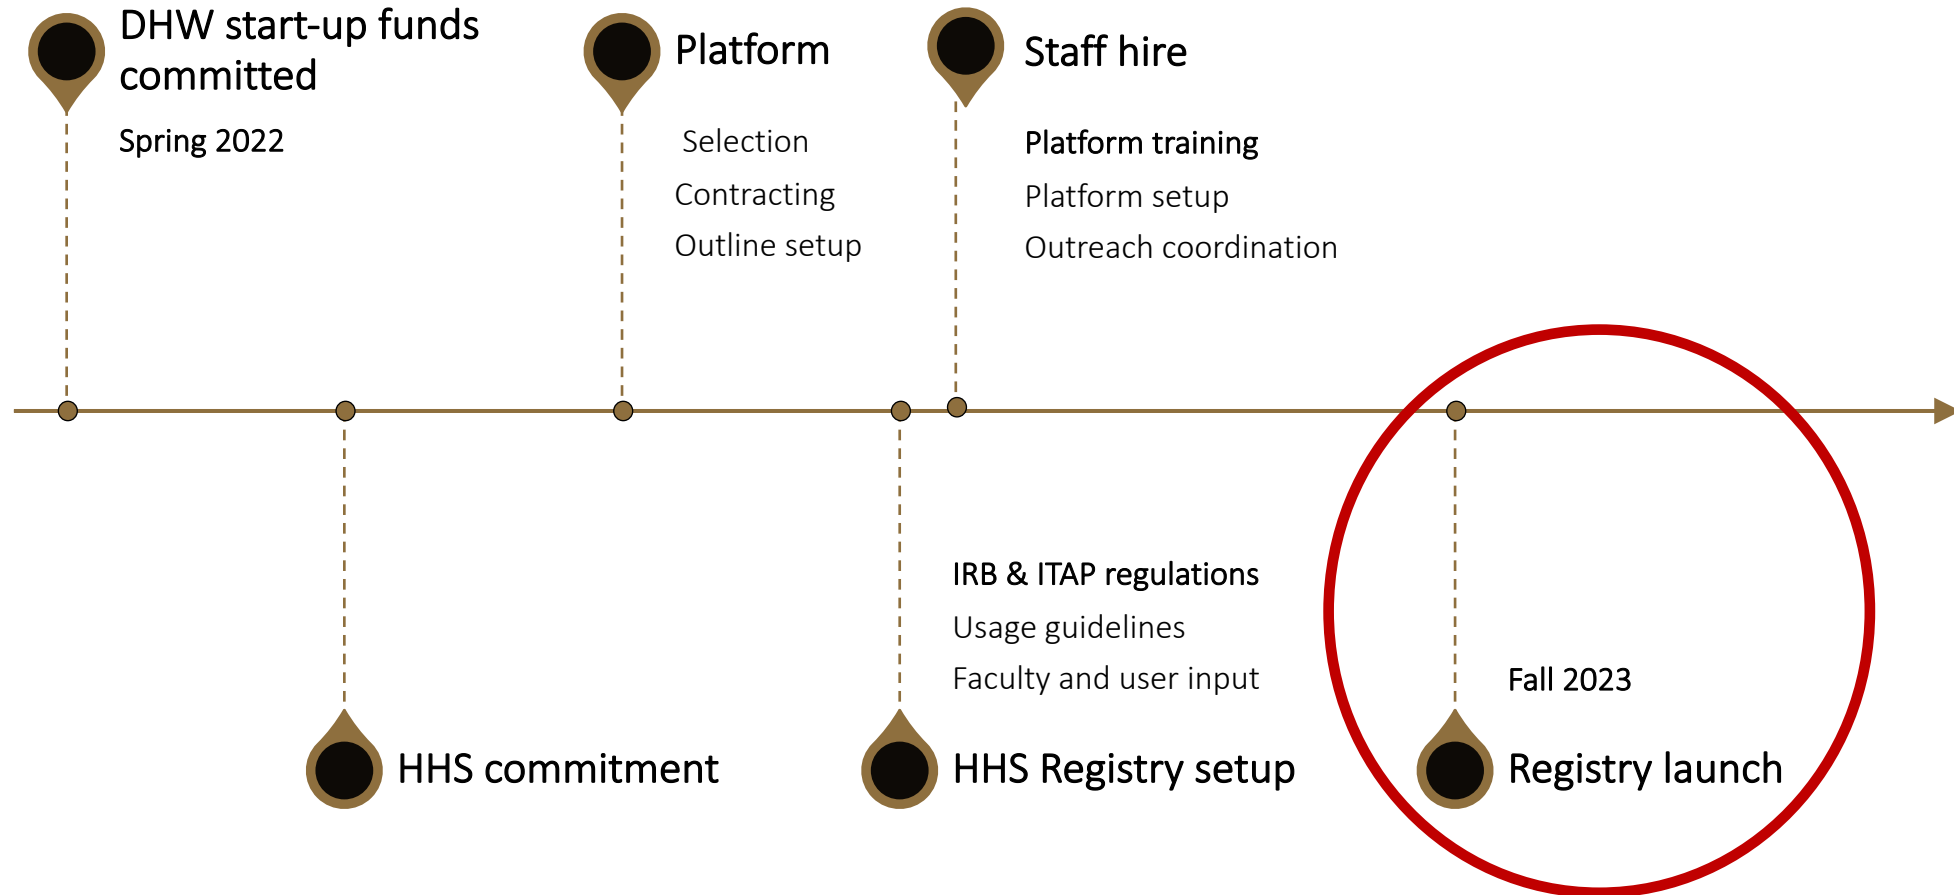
DHW start-up funds committed

Spring 2022

Platform

Selection

Contracting

Outline setup

Staff hire

Platform training

Platform setup

Outreach coordination

HHS commitment

IRB & ITAP regulations

Usage guidelines

Faculty and user input

HHS Registry setup

Fall 2023

Registry launch